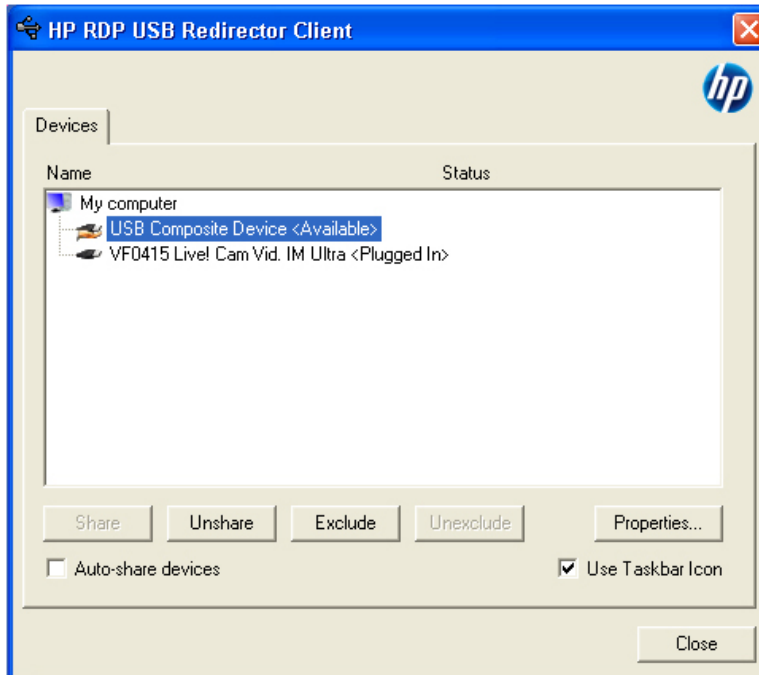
HP RDP USB Redirector Client

hp

Devices

Name

Status

My computer

USB Composite Device <Available>

VF0415 Live! Cam Vid. IM Ultra <Plugged In>

Share

Unshare

Exclude

Unexclude

Properties...

Auto-share devices

Use Taskbar Icon

Close